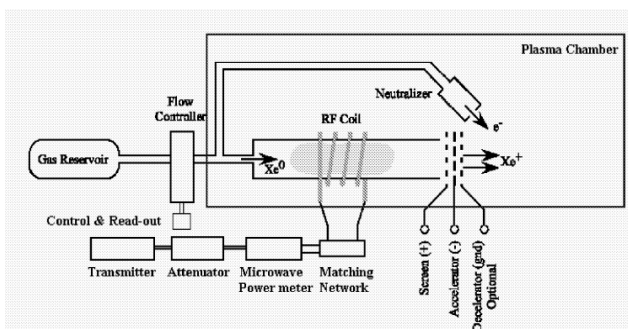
Plasma Chamber

Neutralizer

$e^-$

Flow Controller

RF Coil

Gas Reservoir

$Xe^0$

$Xe^+$

Control & Read-out

Transmitter

Attenuator

Microwave Power meter

Matching Network

Screen (+)

Accelerator (-)

Decelerator (gnd) Optional